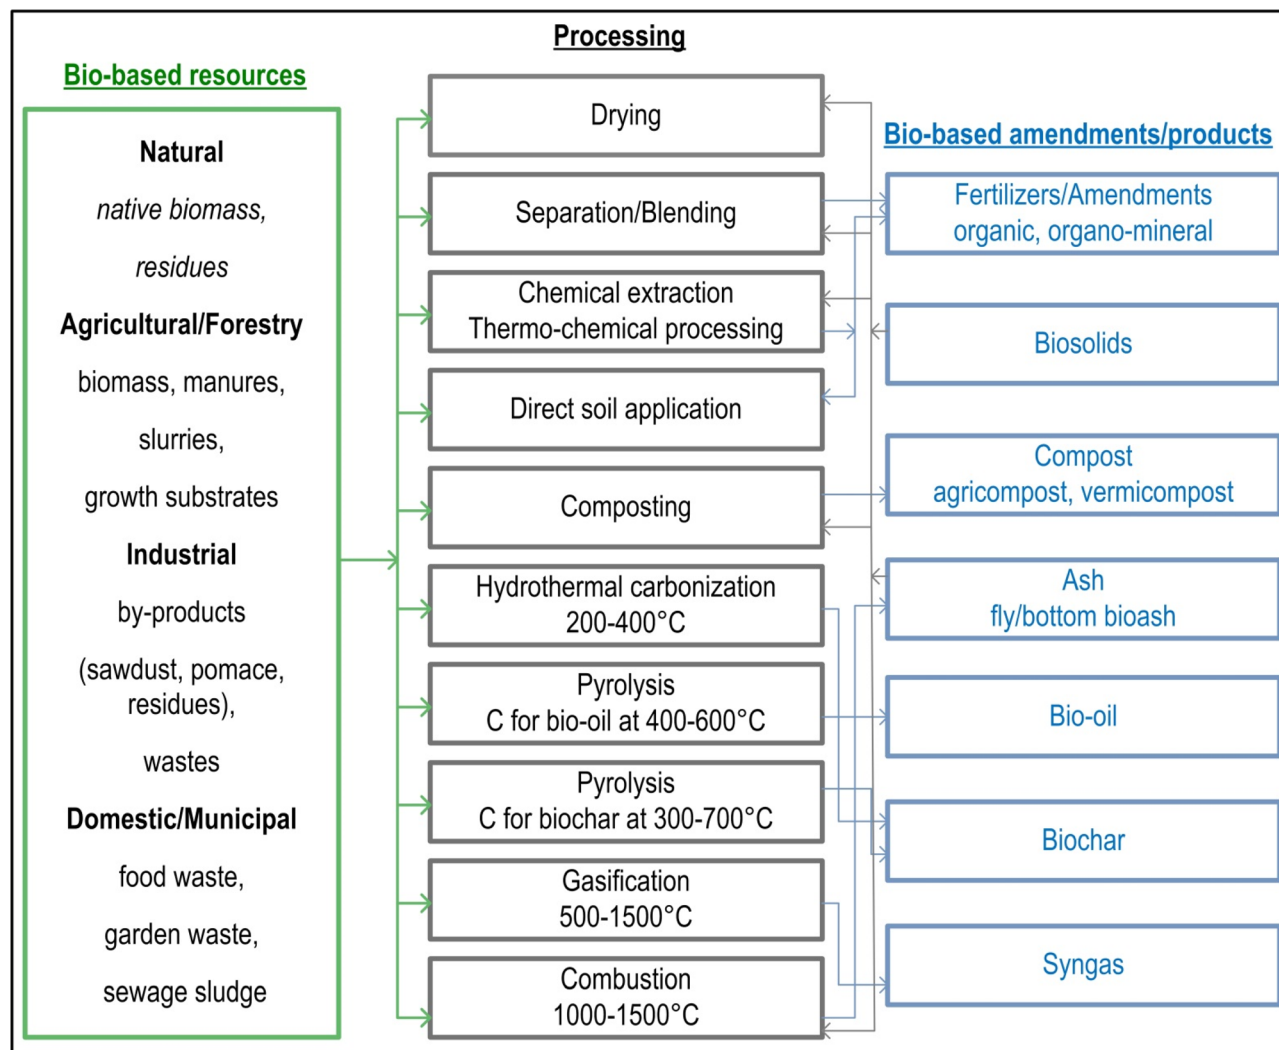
Processing

Bio-based resources

Natural

native biomass,

residues

Agricultural/Forestry

biomass, manures,

slurries,

growth substrates

Industrial

by-products

(sawdust, pomace, residues),

wastes

Domestic/Municipal

food waste,

garden waste,

sewage sludge

Drying

Separation/Blending

Chemical extraction
Thermo-chemical processing

Direct soil application

Composting

Hydrothermal carbonization
200-400°C

Pyrolysis
C for bio-oil at 400-600°C

Pyrolysis
C for biochar at 300-700°C

Gasification
500-1500°C

Combustion
1000-1500°C

Bio-based amendments/products

Fertilizers/Amendments
organic, organo-mineral

Biosolids

Compost
agricompost, vermicompost

Ash
fly/bottom bioash

Bio-oil

Biochar

Syngas